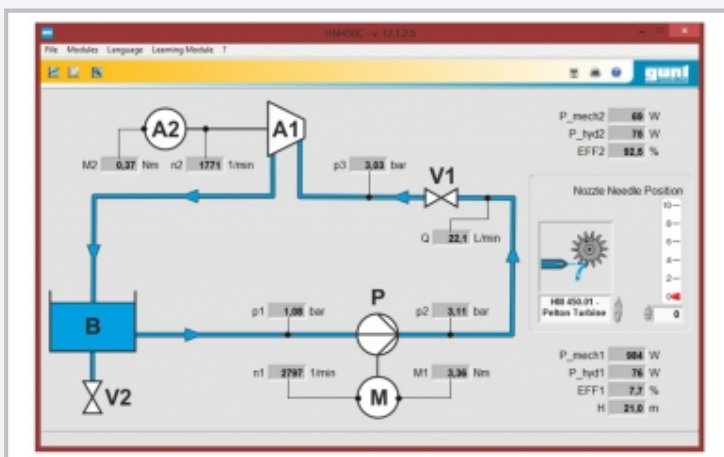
HM450C - v. 12.1.2.5

File Modules Language Learning Module ?

gunt

A2

A1

M2 0,37 Nm n2 1771 1/min

p3 3,03 bar

V1

Q 22,1 L/min

P_mech2 69 W
P_hyd2 75 W
EFF2 92,5 %

Nozzle Needle Position

10
8
6
4
2
0

HM 450.01 - Pelton Turbine

0

B

p1 1,08 bar

P

p2 3,11 bar

n1 2797 1/min

M

M1 3,36 Nm

V2

P_mech1 984 W
P_hyd1 76 W
EFF1 7,7 %
H 21,0 m